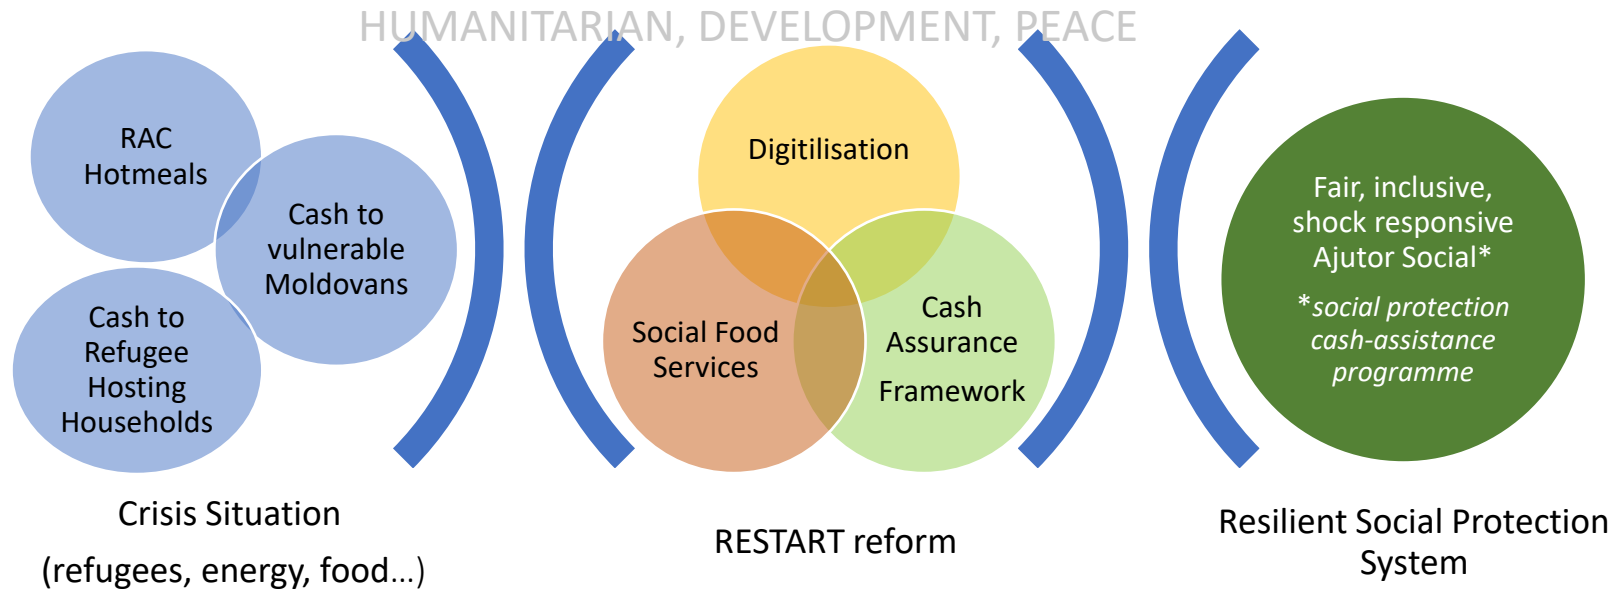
HUMANITARIAN, DEVELOPMENT, PEACE

RAC Hotmeals

Cash to vulnerable Moldovans

Cash to Refugee Hosting Households

Crisis Situation

(refugees, energy, food…)

Digitilisation

Social Food Services

Cash Assurance Framework

RESTART reform

Fair, inclusive, shock responsive Ajutor Social*

*social protection cash-assistance programme

Resilient Social Protection System